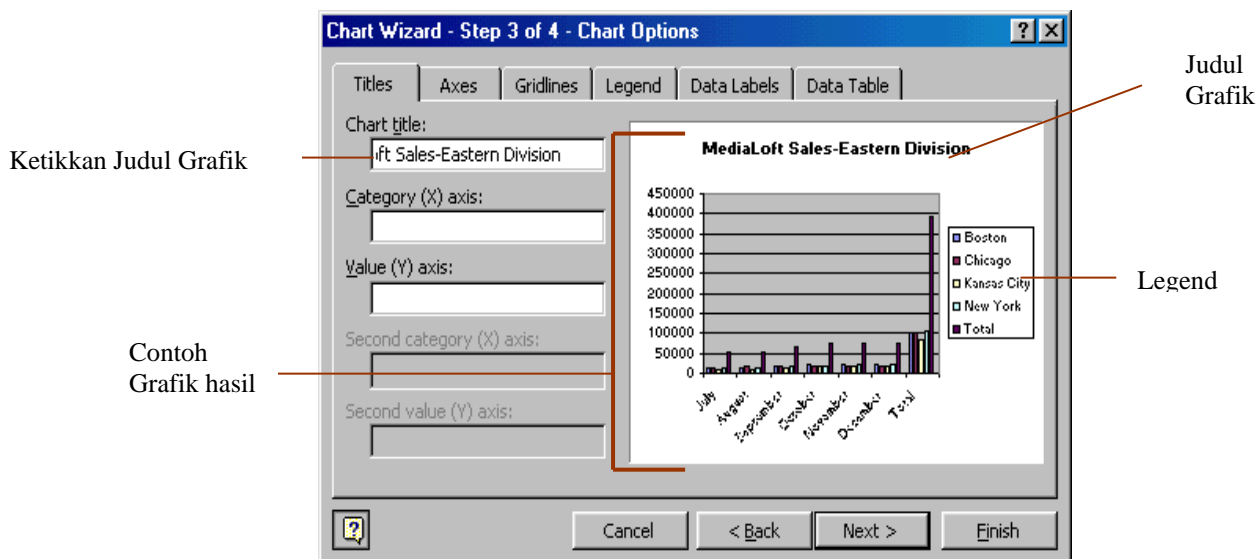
Chart Wizard - Step 3 of 4 - Chart Options

?

Titles | Axes | Gridlines | Legend | Data Labels | Data Table

Judul Grafik

Ketikkan Judul Grafik

Chart title:

ft Sales-Eastern Division

Category (X) axis:

Value (Y) axis:

Second category (X) axis:

Second value (Y) axis:

MediaLoft Sales-Eastern Division

450000
400000
350000
300000
250000
200000
150000
100000
50000
0

July
August
September
October
November
December
Total

Boston
Chicago
Kansas City
New York
Total

Legend

Contoh Grafik hasil

Cancel | < Back | Next > | Finish